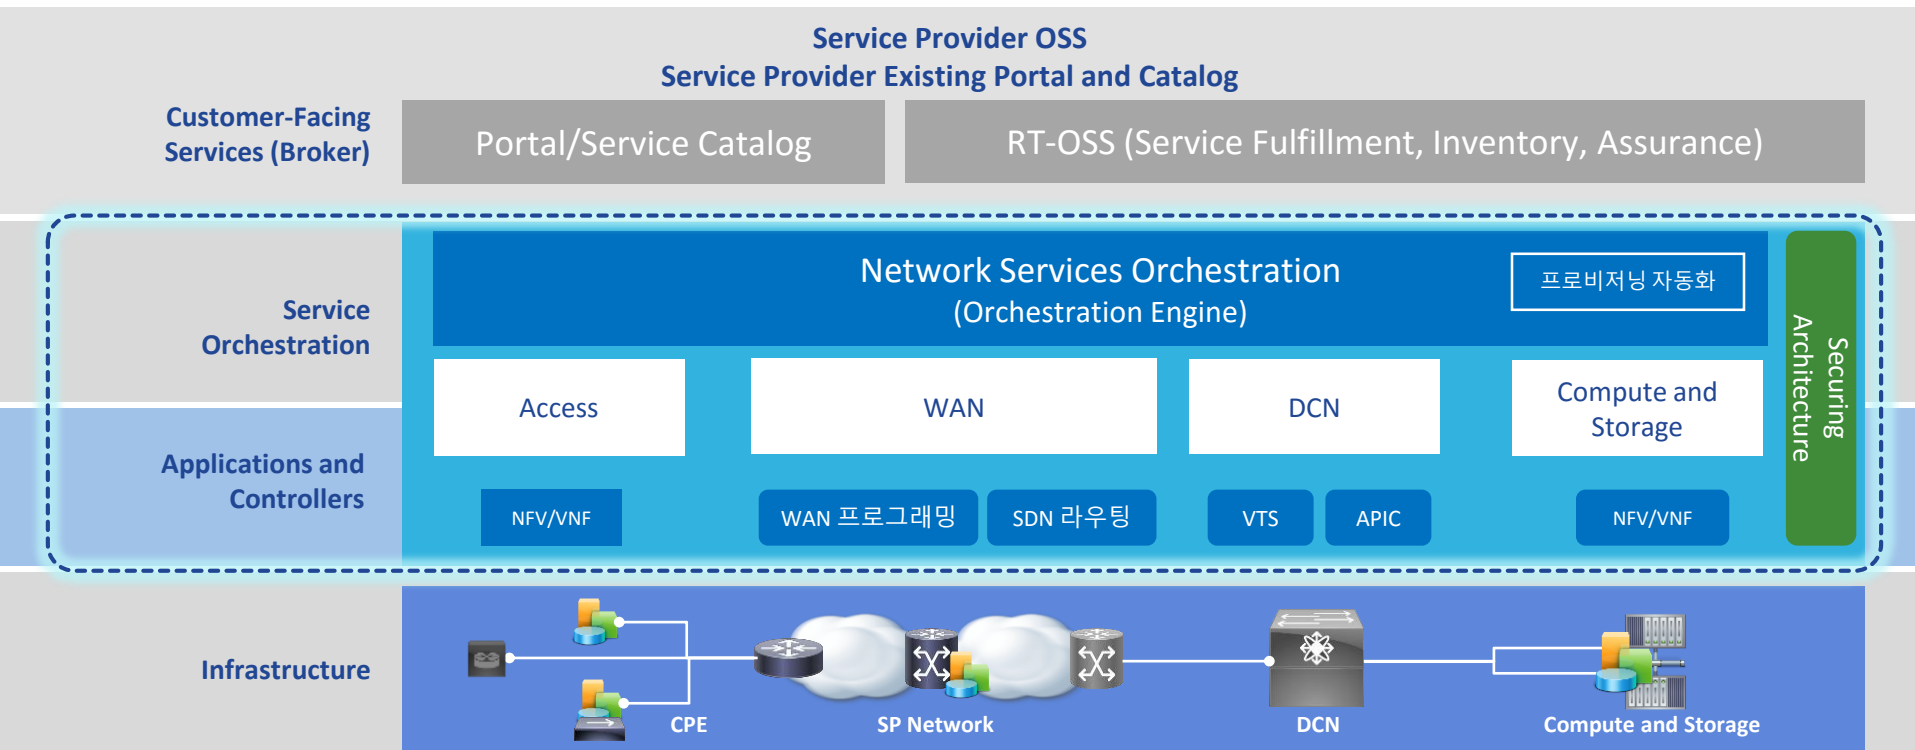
Service Provider OSS
Service Provider Existing Portal and Catalog

Customer-Facing Services (Broker)

Portal/Service Catalog

RT-OSS (Service Fulfillment, Inventory, Assurance)

Service Orchestration

Network Services Orchestration
(Orchestration Engine)

프로비저닝 자동화

Securing Architecture

Applications and Controllers

Access

WAN

DCN

Compute and Storage

NFV/VNF

WAN 프로그래밍

SDN 라우팅

VTS

APIC

NFV/VNF

Infrastructure

CPE

SP Network

DCN

Compute and Storage